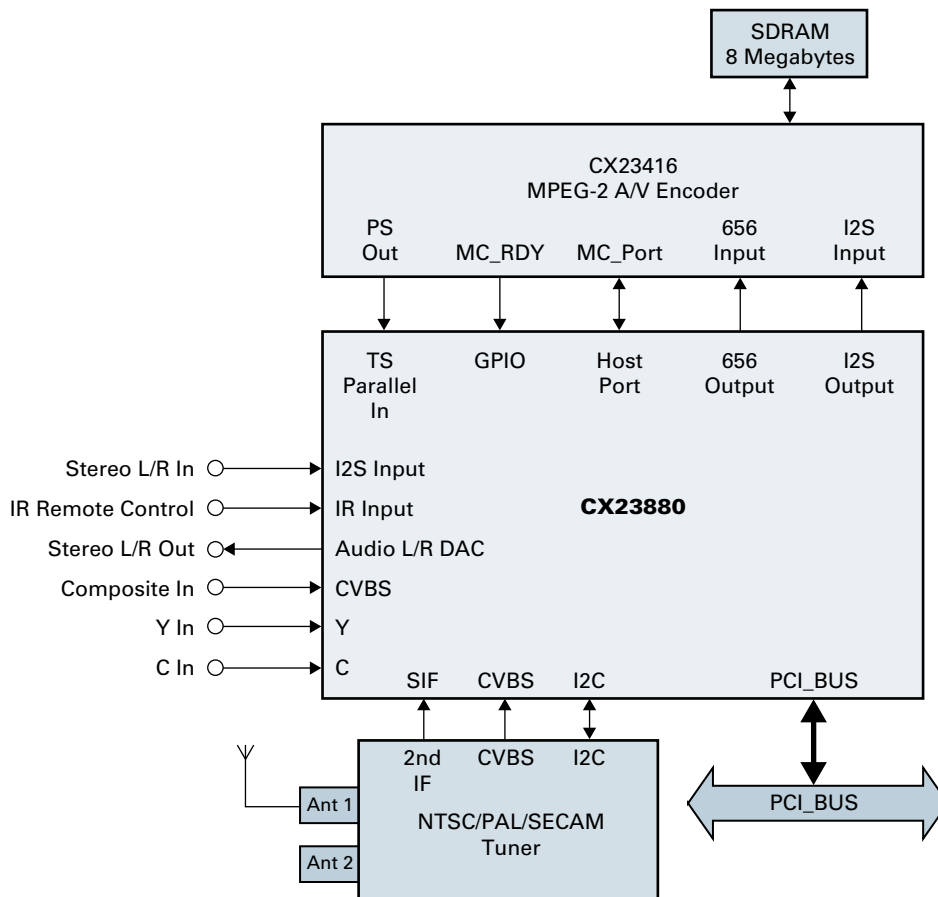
SDRAM
8 Megabytes

CX23416
MPEG-2 A/V Encoder

PS Out
MC_RDY
MC_Port
656 Input
I2S Input

TS Parallel In
GPIO
Host Port
656 Output
I2S Output

Stereo L/R In
I2S Input
IR Remote Control
IR Input
CX23880
Stereo L/R Out
Audio L/R DAC
Composite In
CVBS
Y In
Y
C In
C

SIF
CVBS
I2C
PCI_BUS

2nd IF
CVBS
I2C

Ant 1
Ant 2
NTSC/PAL/SECAM Tuner

PCI_BUS